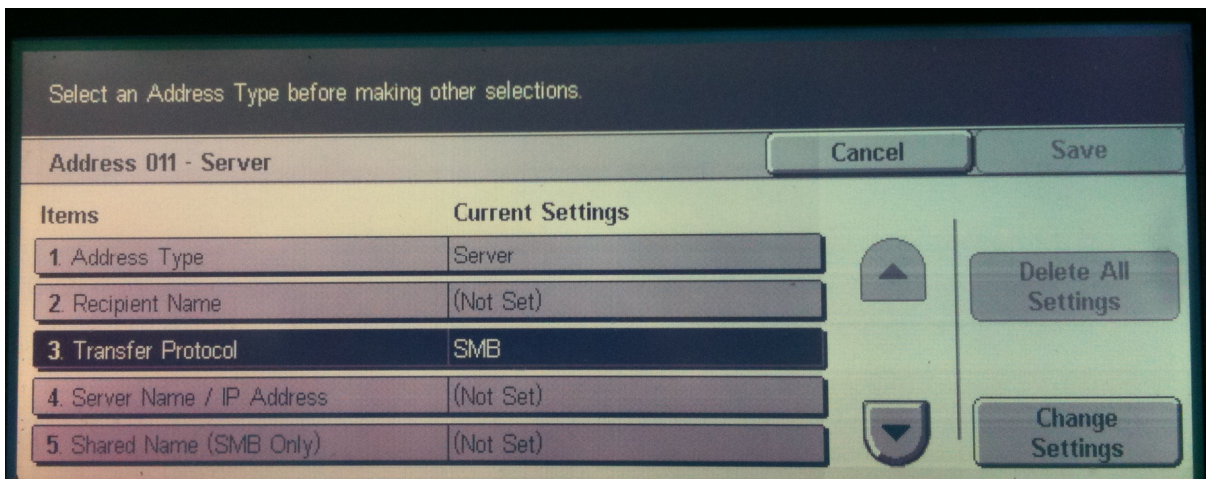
Select an Address Type before making other selections.

Address 011 - Server

Cancel

Save

| Items | Current Settings |
|---|---|
| 1. Address Type | Server |
| 2. Recipient Name | (Not Set) |
| 3. Transfer Protocol | SMB |
| 4. Server Name / IP Address | (Not Set) |
| 5. Shared Name (SMB Only) | (Not Set) |

Delete All Settings

Change Settings